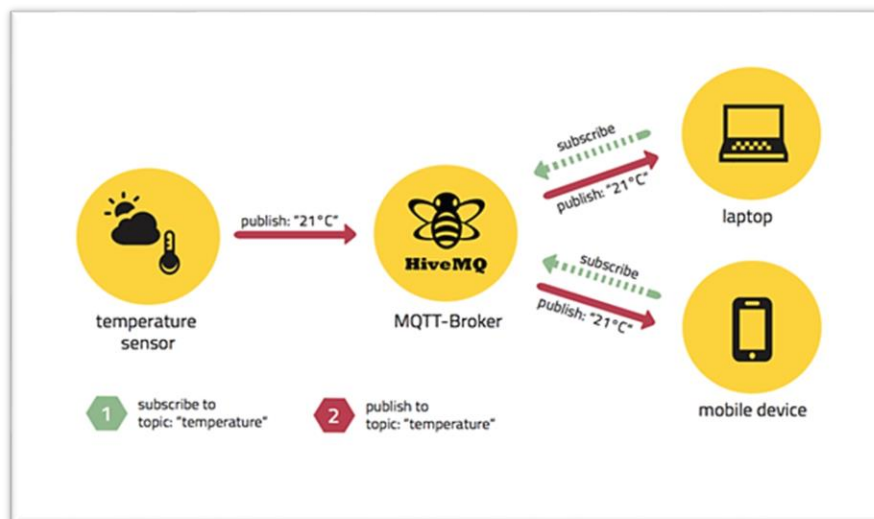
publish: "21°C"

temperature sensor

HiveMQ

MQTT-Broker

subscribe

publish: "21°C"

laptop

subscribe

publish: "21°C"

mobile device

1 subscribe to topic: "temperature"

2 publish to topic: "temperature"